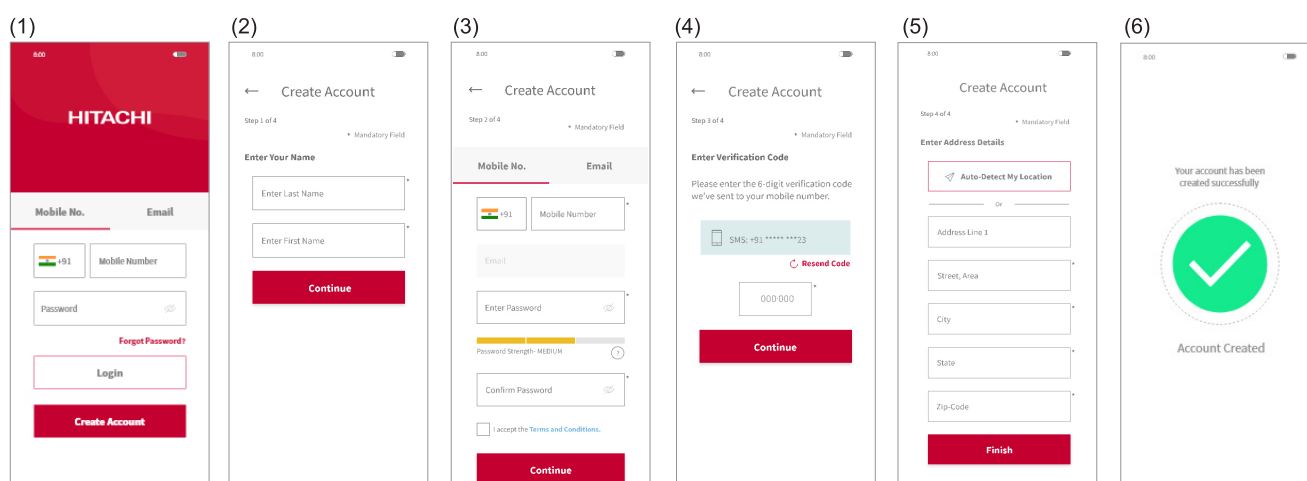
(1)

8:00

HITACHI

Mobile No.

Email

+91

Mobile Number

Password

Forgot Password?

Login

Create Account

(2)

8:00

← Create Account

Step 1 of 4

* Mandatory Field

Enter Your Name

Enter Last Name *

Enter First Name *

Continue

(3)

8:00

← Create Account

Step 2 of 4

* Mandatory Field

Mobile No.

Email

+91

Mobile Number *

Email

Enter Password *

Password Strength- MEDIUM ?

Confirm Password *

I accept the Terms and Conditions.

Continue

(4)

8:00

← Create Account

Step 3 of 4

* Mandatory Field

Enter Verification Code

Please enter the 6-digit verification code we've sent to your mobile number.

SMS: +91 ***** ***23

Resend Code

000 000 *

Continue

(5)

8:00

Create Account

Step 4 of 4

* Mandatory Field

Enter Address Details

Auto-Detect My Location

Or

Address Line 1

Street, Area *

City *

State *

Zip-Code *

Finish

(6)

8:00

Your account has been created successfully

Account Created